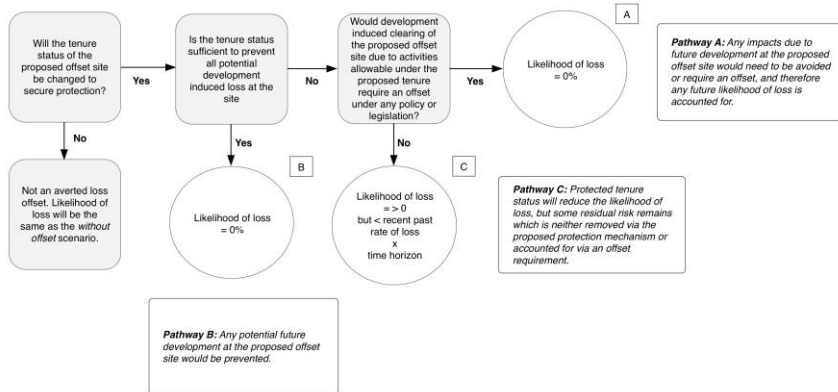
Will the tenure status of the proposed offset site be changed to secure protection?

Yes

Is the tenure status sufficient to prevent all potential development induced loss at the site

No

Would development induced clearing of the proposed offset site due to activities allowable under the proposed tenure require an offset under any policy or legislation?

Yes

A

Likelihood of loss = 0%

*Pathway A:* *Any impacts due to future development at the proposed offset site would need to be avoided or require an offset, and therefore any future likelihood of loss is accounted for.*

No

Not an averted loss offset. Likelihood of loss will be the same as the *without offset* scenario.

Yes

B

Likelihood of loss = 0%

No

C

Likelihood of loss = > 0 but < recent past rate of loss x time horizon

*Pathway C:* *Protected tenure status will reduce the likelihood of loss, but some residual risk remains which is neither removed via the proposed protection mechanism or accounted for via an offset requirement.*

*Pathway B:* *Any potential future development at the proposed offset site would be prevented.*